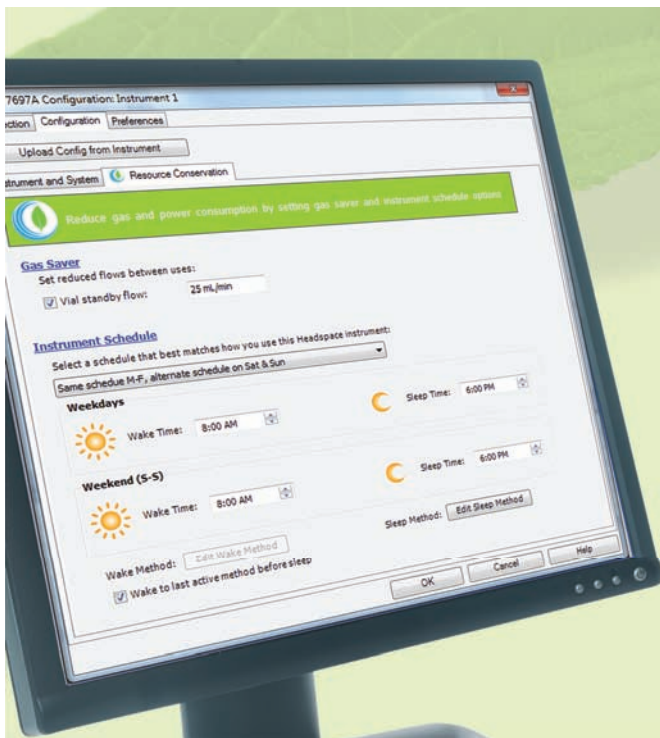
7697A Configuration: Instrument 1

ection Configuration Preferences

Upload Config from Instrument

strument and System Resource Conservation

Reduce gas and power consumption by setting gas saver and instrument schedule options

Gas Saver

Set reduced flows between uses:

Vial standby flow: 25 mL/min

Instrument Schedule

Select a schedule that best matches how you use this Headspace instrument:

Same schedule M-F, alternate schedule on Sat & Sun

Weekdays

Wake Time: 8:00 AM

Sleep Time: 6:00 PM

Weekend (S-S)

Wake Time: 8:00 AM

Sleep Time: 6:00 PM

Sleep Method: Edit Sleep Method

Wake Method: Edit Wake Method

Wake to last active method before sleep

OK Cancel Help